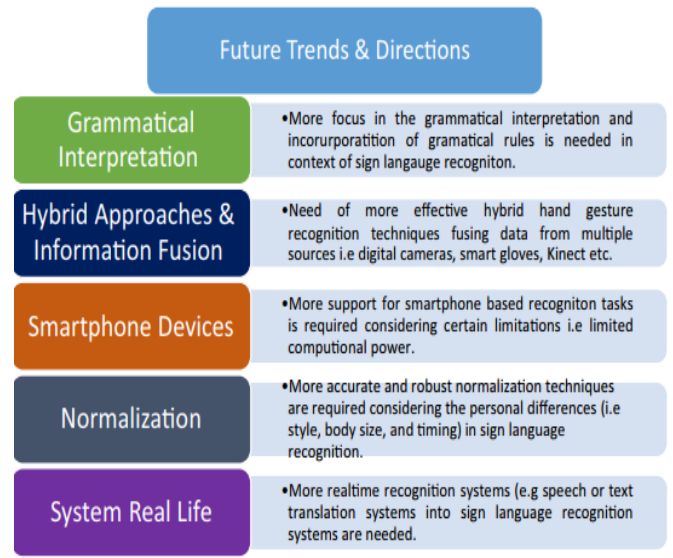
Future Trends & Directions

Grammatical Interpretation

•More focus in the grammatical interpretation and incorurporatition of gramatical rules is needed in context of sign langauge recogniton.

Hybrid Approaches & Information Fusion

•Need of more effective hybrid hand gesture recognition techniques fusing data from multiple sources i.e digital cameras, smart gloves, Kinect etc.

Smartphone Devices

•More support for smartphone based recogniton tasks is required considering certain limitations i.e limited computional power.

Normalization

•More accurate and robust normalization techniques are required considering the personal differences (i.e style, body size, and timing) in sign language recognition.

System Real Life

•More realtime recognition systems (e.g speech or text translation systems into sign language recognition systems are needed.